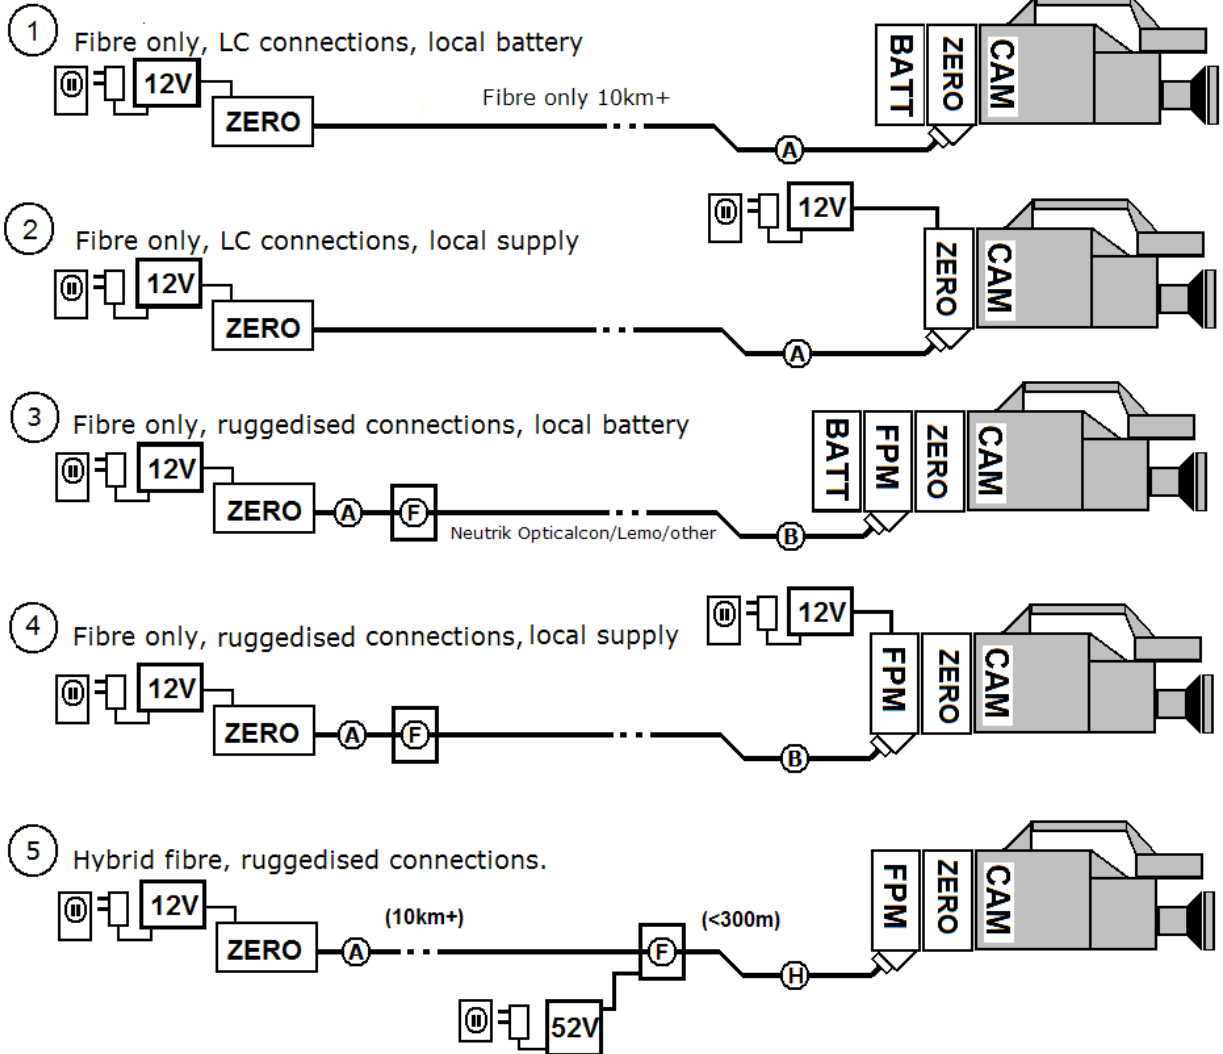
1 Fibre only, LC connections, local battery

12V

ZERO

Fibre only 10km+

A

BATT ZERO CAM

2 Fibre only, LC connections, local supply

12V

12V

ZERO

A

ZERO CAM

3 Fibre only, ruggedised connections, local battery

12V

ZERO A F

Neutrik Opticalcon/Lemo/other

B

BATT FPM ZERO CAM

4 Fibre only, ruggedised connections, local supply

12V

12V

ZERO A F

B

FPM ZERO CAM

5 Hybrid fibre, ruggedised connections.

12V

ZERO A

(10km+)

F

(<300m)

H

52V

FPM ZERO CAM